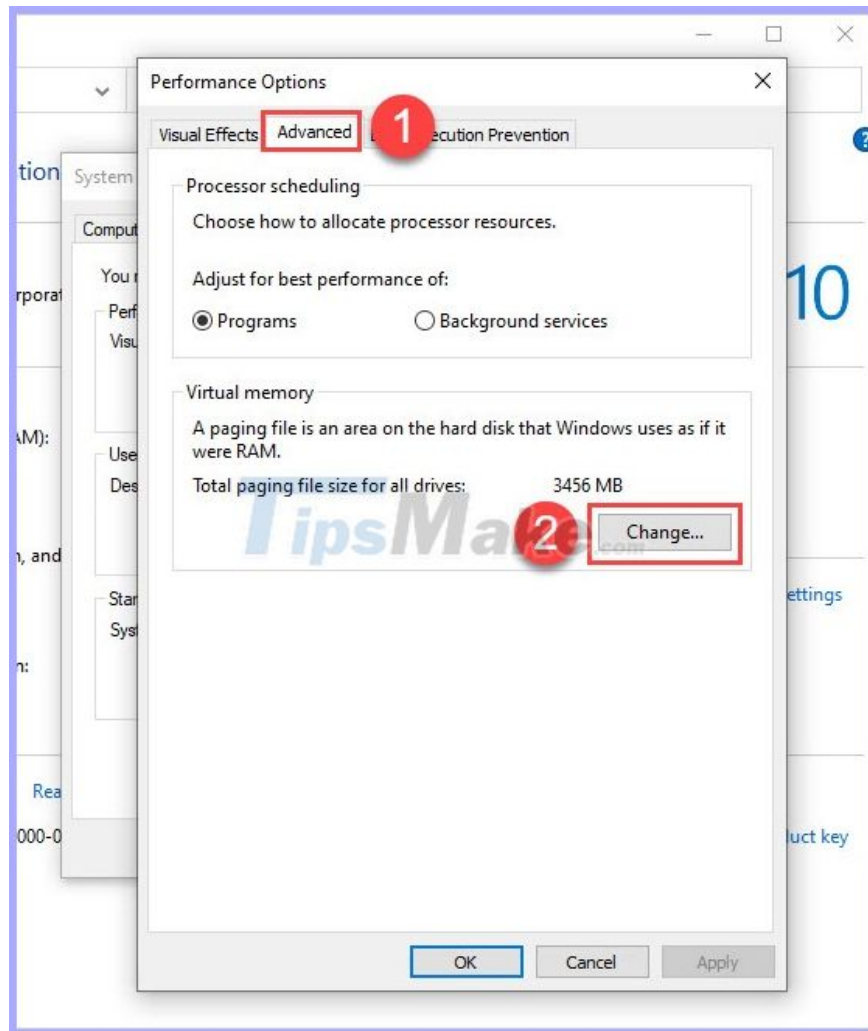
tion

rporat

AM):

, and

n:

Rea

000-0

System

Comput

You r

Perf

Visu

Use

Des

Star

Sys

10

ettings

uct key

Performance Options

×

Visual Effects

Advanced

1

ecution Prevention

Processor scheduling

Choose how to allocate processor resources.

Adjust for best performance of:

Programs

Background services

Virtual memory

A paging file is an area on the hard disk that Windows uses as if it were RAM.

Total paging file size for all drives: 3456 MB

2

Change...

TipsMake.com

OK

Cancel

Apply